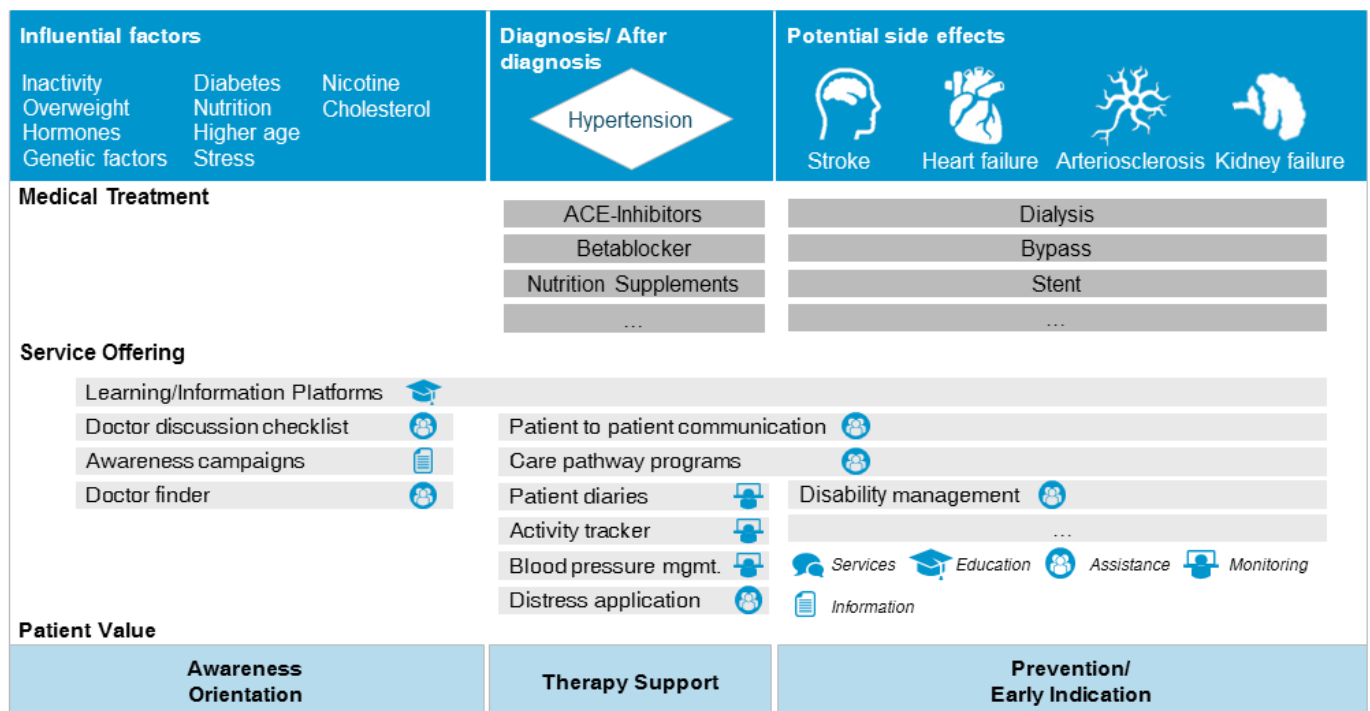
Influential factors

Inactivity
Overweight
Hormones
Genetic factors

Diabetes
Nutrition
Higher age
Stress

Nicotine
Cholesterol

Diagnosis/ After diagnosis

Hypertension

Potential side effects

Stroke
Heart failure
Arteriosclerosis
Kidney failure

Medical Treatment

ACE-Inhibitors
Betablocker
Nutrition Supplements
…

Dialysis
Bypass
Stent
…

Service Offering

Learning/Information Platforms
Doctor discussion checklist
Awareness campaigns
Doctor finder

Patient to patient communication
Care pathway programs
Patient diaries
Activity tracker
Blood pressure mgmt.
Distress application

Disability management
…

Services
Education
Assistance
Monitoring
Information

Patient Value

Awareness Orientation

Therapy Support

Prevention/ Early Indication